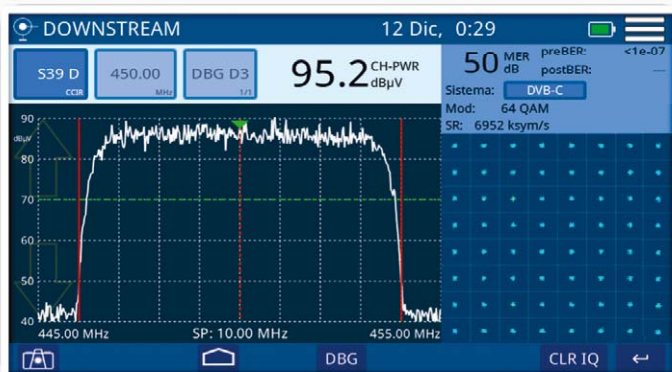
DOWNSTREAM
12 Dic, 0:29

S39 D
CCIR
450.00
MHz
DBG D3
1/1
95.2 CH-PWR dBµV

50 MER dB
preBER: <1e-07
postBER: —
Sistema: DVB-C
Mod: 64 QAM
SR: 6952 ksym/s

90
dBµV
80
70
60
50
40
445.00 MHz
SP: 10.00 MHz
455.00 MHz

DBG
CLR IQ